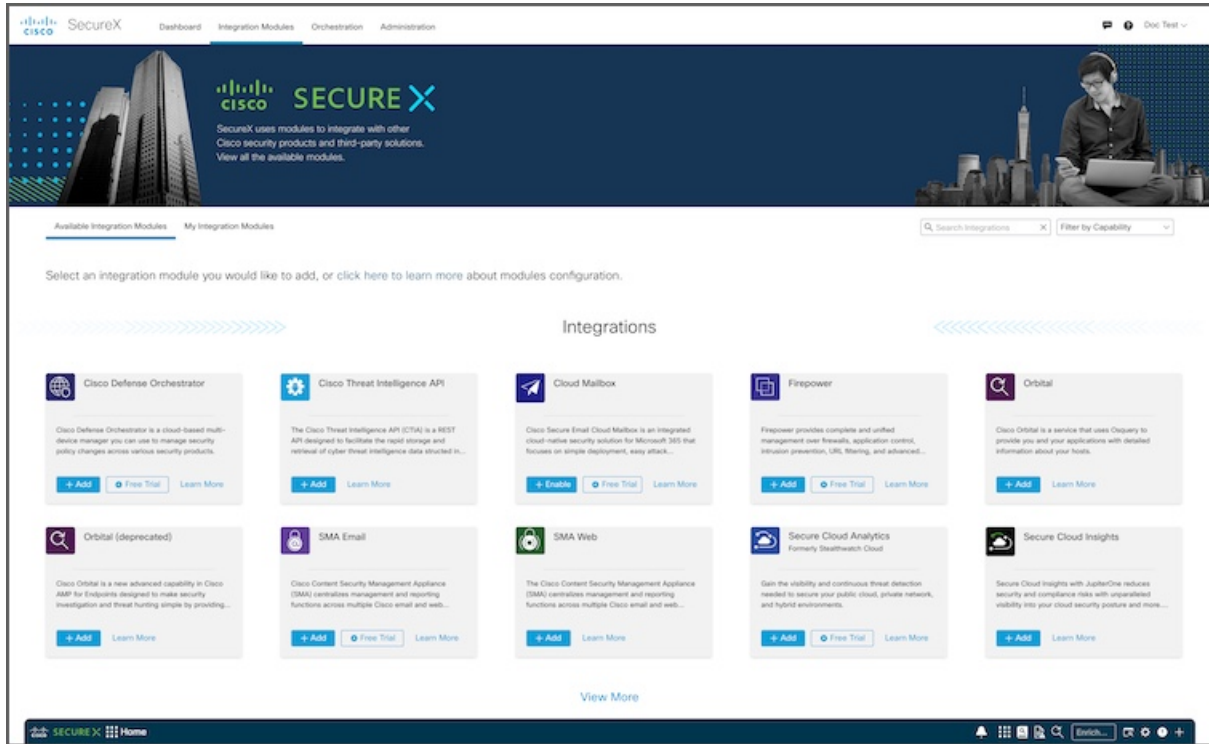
cisco SecureX Dashboard Integration Modules Orchestration Administration Doc Test

cisco SECURE X

SecureX uses modules to integrate with other Cisco security products and third-party solutions. View all the available modules.

Available Integration Modules My Integration Modules

Search Integrations Filter by Capability

Select an integration module you would like to add, or click here to learn more about modules configuration.

Integrations

Cisco Defense Orchestrator

Cisco Defense Orchestrator is a cloud-based multi-device manager you can use to manage security policy changes across various security products.

+ Add Free Trial Learn More

Cisco Threat Intelligence API

The Cisco Threat Intelligence API (CTIA) is a REST API designed to facilitate the rapid storage and retrieval of cyber threat intelligence data structed in...

+ Add Learn More

Cloud Mailbox

Cisco Secure Email Cloud Mailbox is an integrated cloud-native security solution for Microsoft 365 that focuses on simple deployment, easy attack...

+ Enable Free Trial Learn More

Firepower

Firepower provides complete and unified management over firewalls, application control, intrusion prevention, URL filtering, and advanced...

+ Add Free Trial Learn More

Orbital

Cisco Orbital is a service that uses Osquery to provide you and your applications with detailed information about your hosts.

+ Add Learn More

Orbital (deprecated)

Cisco Orbital is a new advanced capability in Cisco AMP for Endpoints designed to make security investigation and threat hunting simple by providing...

+ Add Learn More

SMA Email

Cisco Content Security Management Appliance (SMA) centralizes management and reporting functions across multiple Cisco email and web...

+ Add Free Trial Learn More

SMA Web

The Cisco Content Security Management Appliance (SMA) centralizes management and reporting functions across multiple Cisco email and web...

+ Add Learn More

Secure Cloud Analytics
Formerly Stealthwatch Cloud

Gain the visibility and continuous threat detection needed to secure your public cloud, private network, and hybrid environments.

+ Add Free Trial Learn More

Secure Cloud Insights

Secure Cloud Insights with JupiterOne reduces security and compliance risks with unparalleled visibility into your cloud security posture and more...

+ Add Learn More

View More

SECURE X Home Enrich...